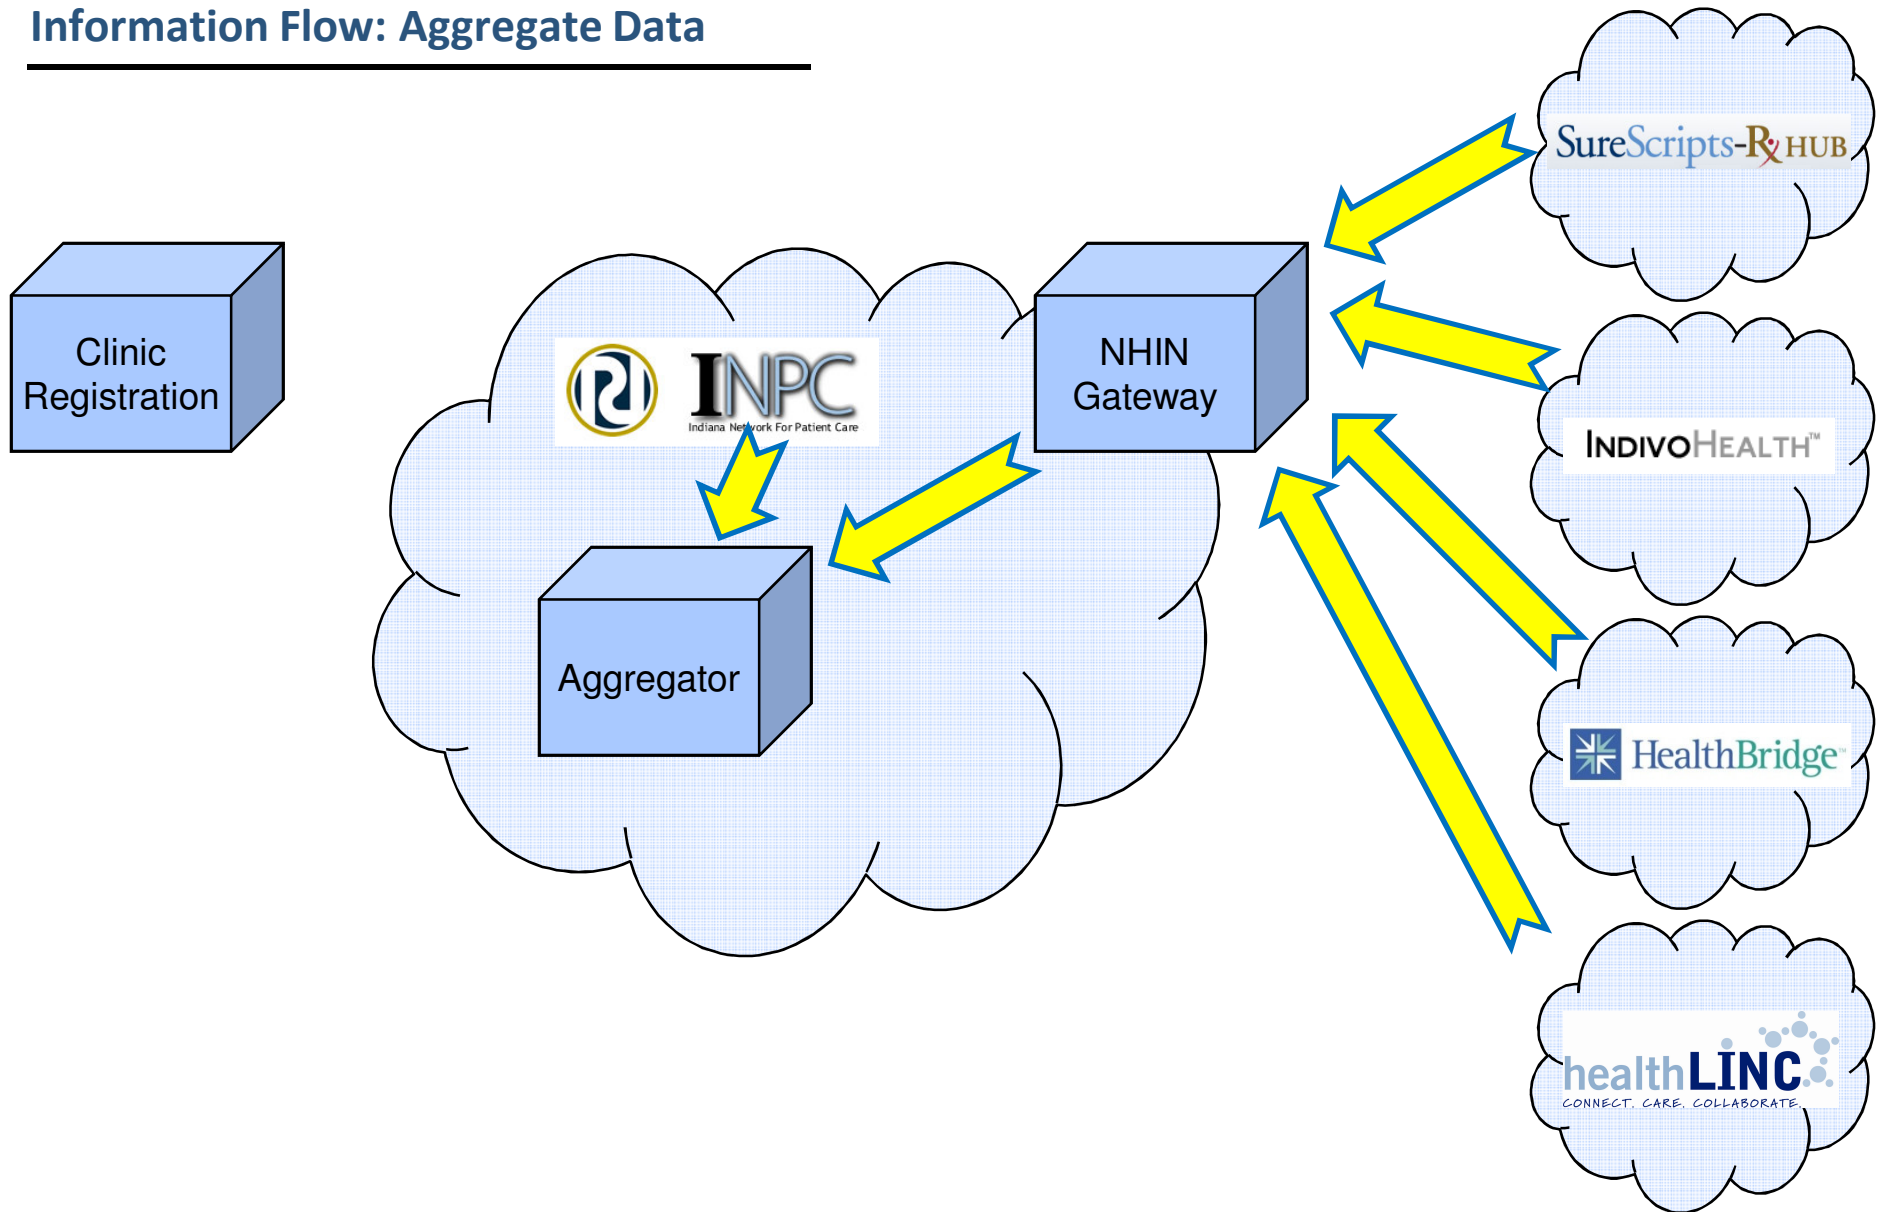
Information Flow: Aggregate Data

Clinic Registration

INPC
Indiana Network For Patient Care

Aggregator

NHIN Gateway

SureScripts-Rx HUB

INDIVOHEALTH™

HealthBridge

healthLINC
CONNECT. CARE. COLLABORATE.